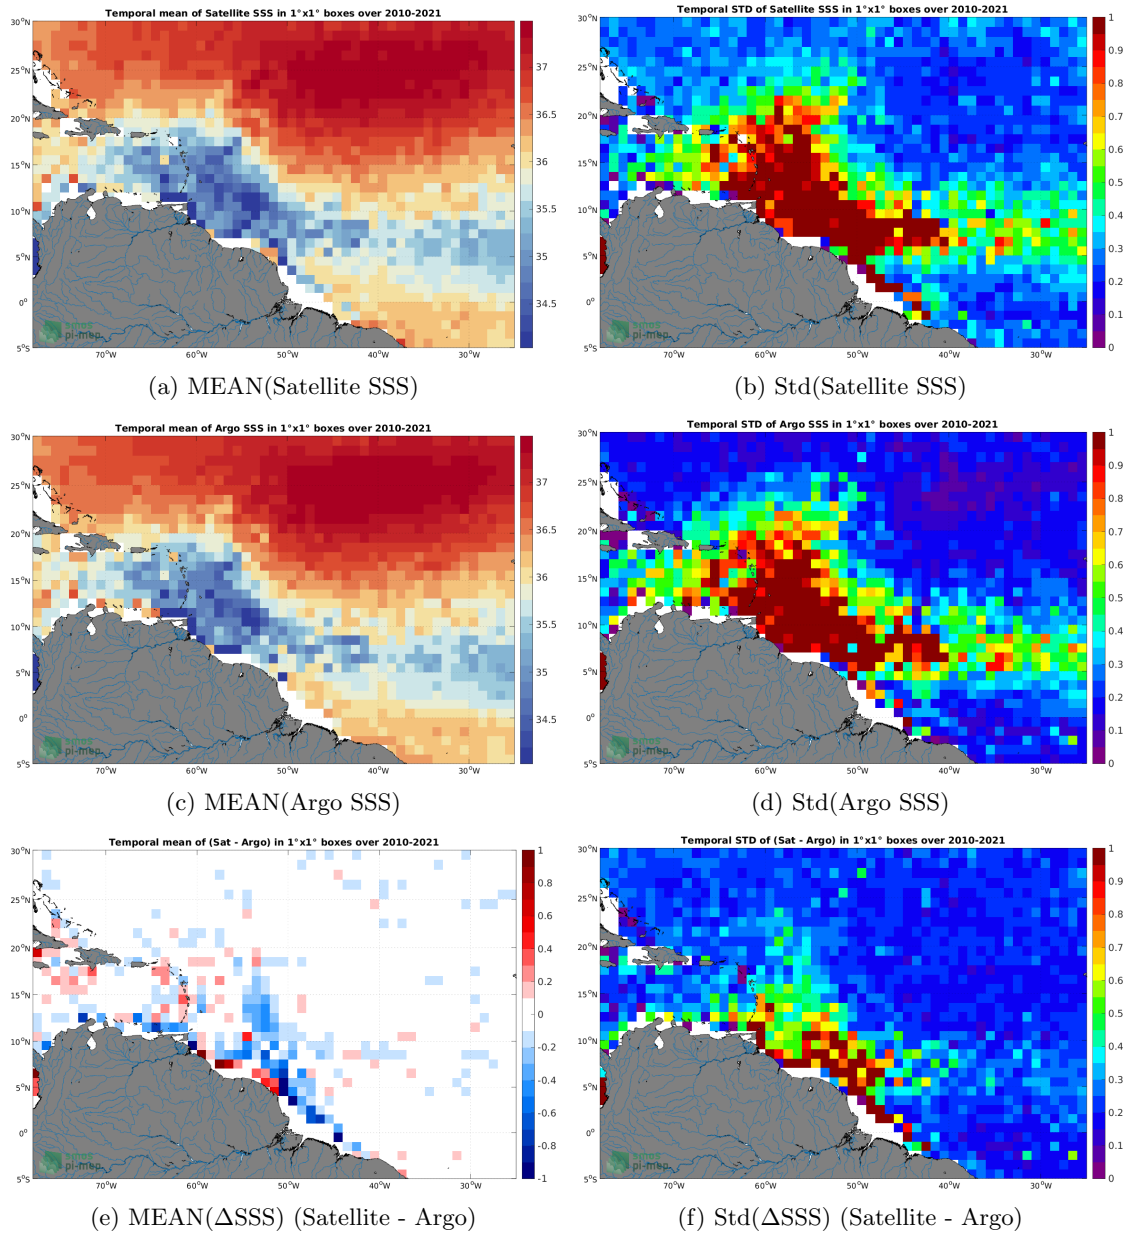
Temporal mean of Satellite SSS in 1°x1° boxes over 2010-2021

30°N
25°N
20°N
15°N
10°N
5°N
0°
5°S
70°W
60°W
50°W
40°W
30°W

37
36.5
36
35.5
35
34.5

pi-mep

(a) MEAN(Satellite SSS)

Temporal STD of Satellite SSS in 1°x1° boxes over 2010-2021

30°N
25°N
20°N
15°N
10°N
5°N
0°
5°S
70°W
60°W
50°W
40°W
30°W

1
0.9
0.8
0.7
0.6
0.5
0.4
0.3
0.2
0.1
0

pi-mep

(b) Std(Satellite SSS)

Temporal mean of Argo SSS in 1°x1° boxes over 2010-2021

30°N
25°N
20°N
15°N
10°N
5°N
0°
5°S
70°W
60°W
50°W
40°W
30°W

37
36.5
36
35.5
35
34.5

pi-mep

(c) MEAN(Argo SSS)

Temporal STD of Argo SSS in 1°x1° boxes over 2010-2021

30°N
25°N
20°N
15°N
10°N
5°N
0°
5°S
70°W
60°W
50°W
40°W
30°W

1
0.9
0.8
0.7
0.6
0.5
0.4
0.3
0.2
0.1
0

pi-mep

(d) Std(Argo SSS)

Temporal mean of (Sat - Argo) in 1°x1° boxes over 2010-2021

30°N
25°N
20°N
15°N
10°N
5°N
0°
5°S
70°W
60°W
50°W
40°W
30°W

1
0.8
0.6
0.4
0.2
0
-0.2
-0.4
-0.6
-0.8
-1

pi-mep

(e) MEAN(ΔSSS) (Satellite - Argo)

Temporal STD of (Sat - Argo) in 1°x1° boxes over 2010-2021

30°N
25°N
20°N
15°N
10°N
5°N
0°
5°S
70°W
60°W
50°W
40°W
30°W

1
0.9
0.8
0.7
0.6
0.5
0.4
0.3
0.2
0.1
0

pi-mep

(f) Std(ΔSSS) (Satellite - Argo)